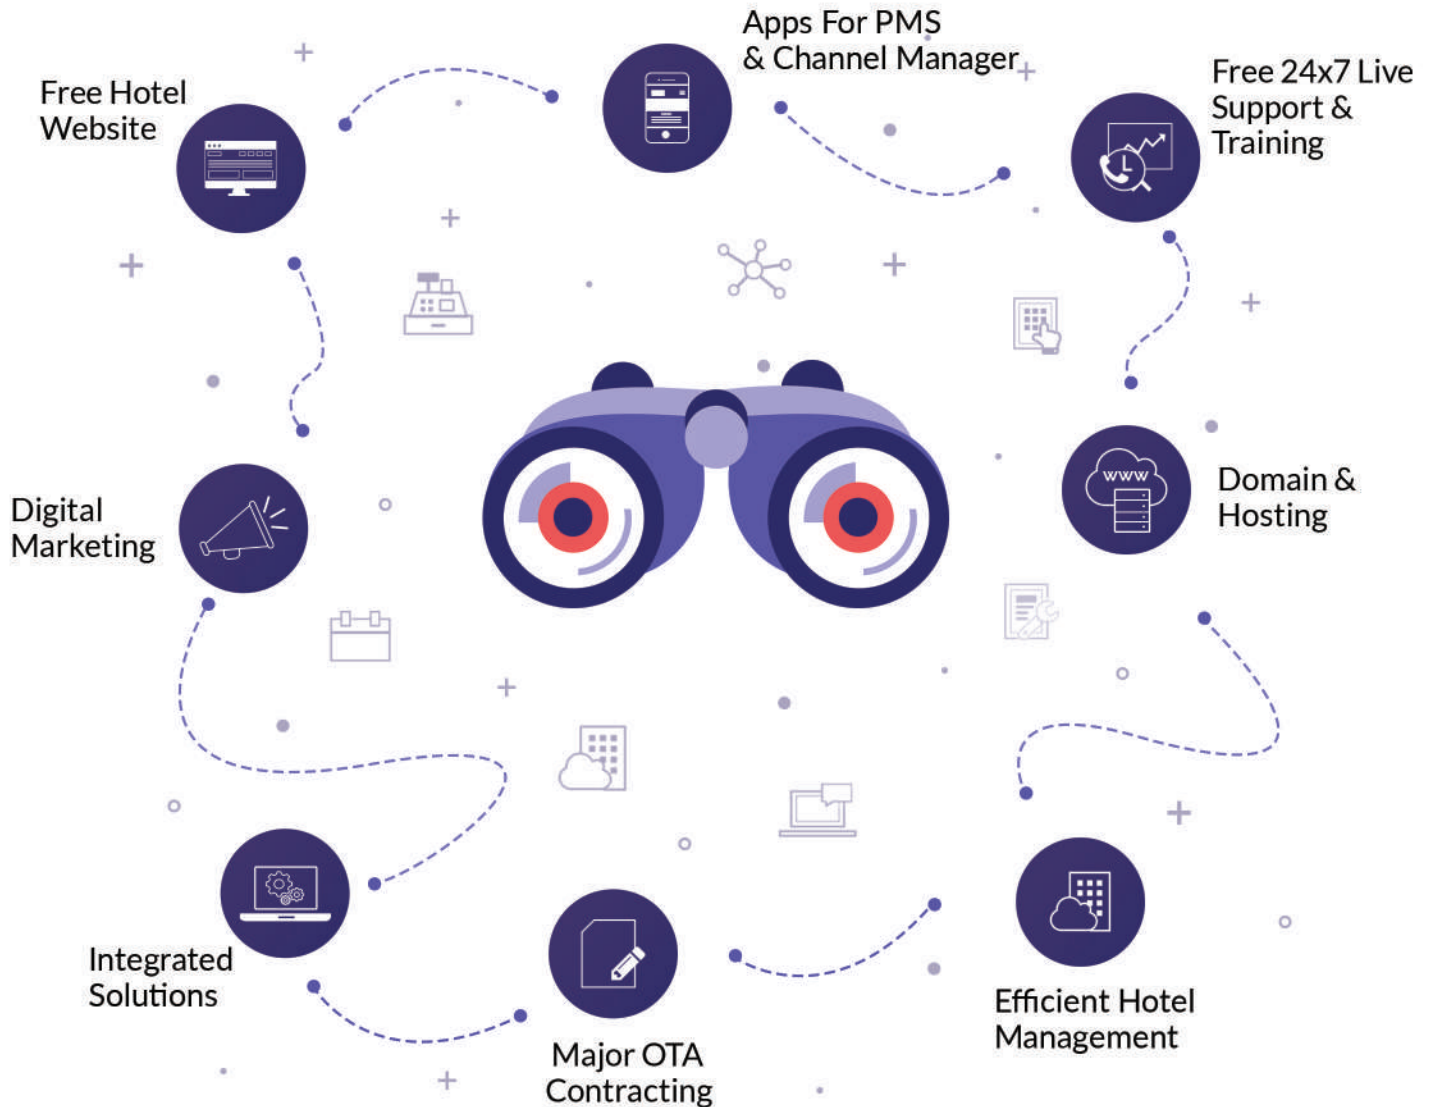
Free Hotel Website

Apps For PMS & Channel Manager

Free 24x7 Live Support & Training

www

Domain & Hosting

Digital Marketing

Integrated Solutions

Major OTA Contracting

Efficient Hotel Management